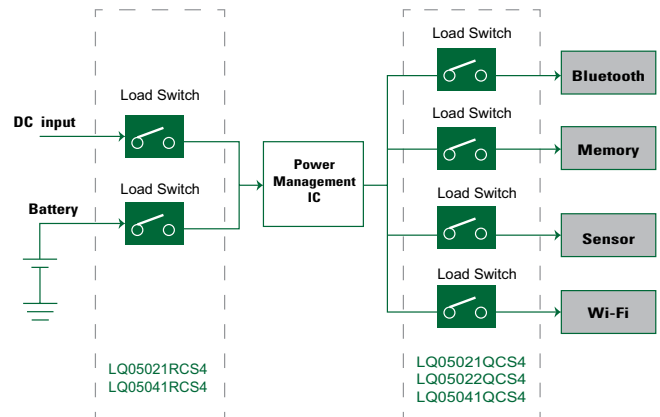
DC input

Battery

Load Switch

Load Switch

Power Management IC

Load Switch

Load Switch

Load Switch

Load Switch

Bluetooth

Memory

Sensor

Wi-Fi

LQ05021RCS4
LQ05041RCS4

LQ05021QCS4
LQ05022QCS4
LQ05041QCS4